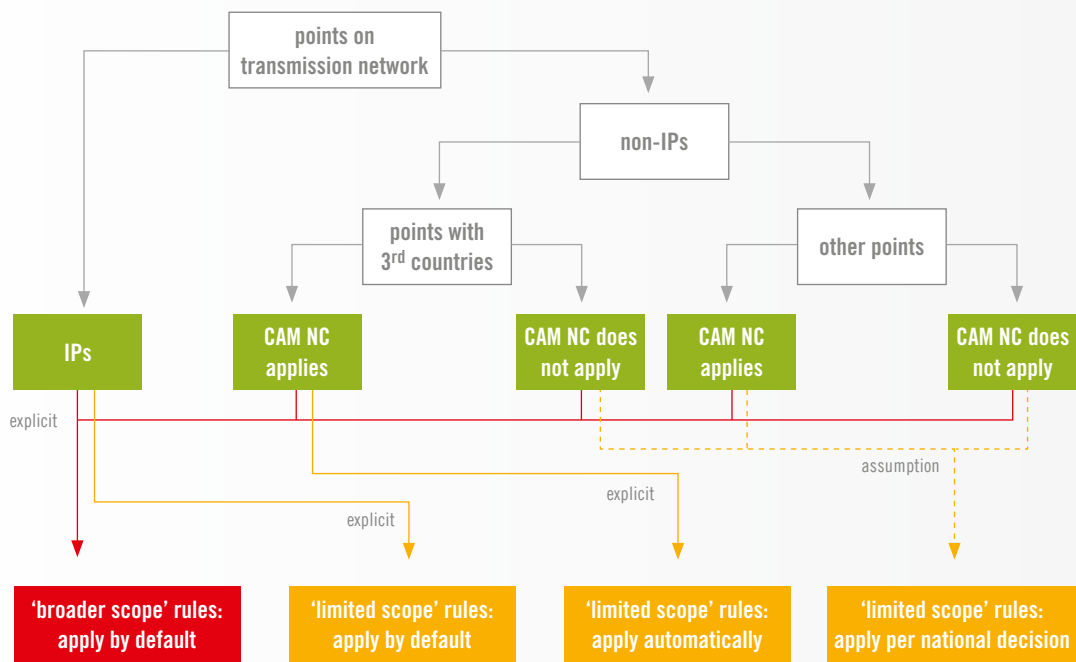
points on transmission network

non-IPs

points with 3$^{rd}$ countries

other points

IPs

CAM NC applies

CAM NC does not apply

CAM NC applies

CAM NC does not apply

explicit

explicit

explicit

assumption

‘broader scope’ rules: apply by default

‘limited scope’ rules: apply by default

‘limited scope’ rules: apply automatically

‘limited scope’ rules: apply per national decision